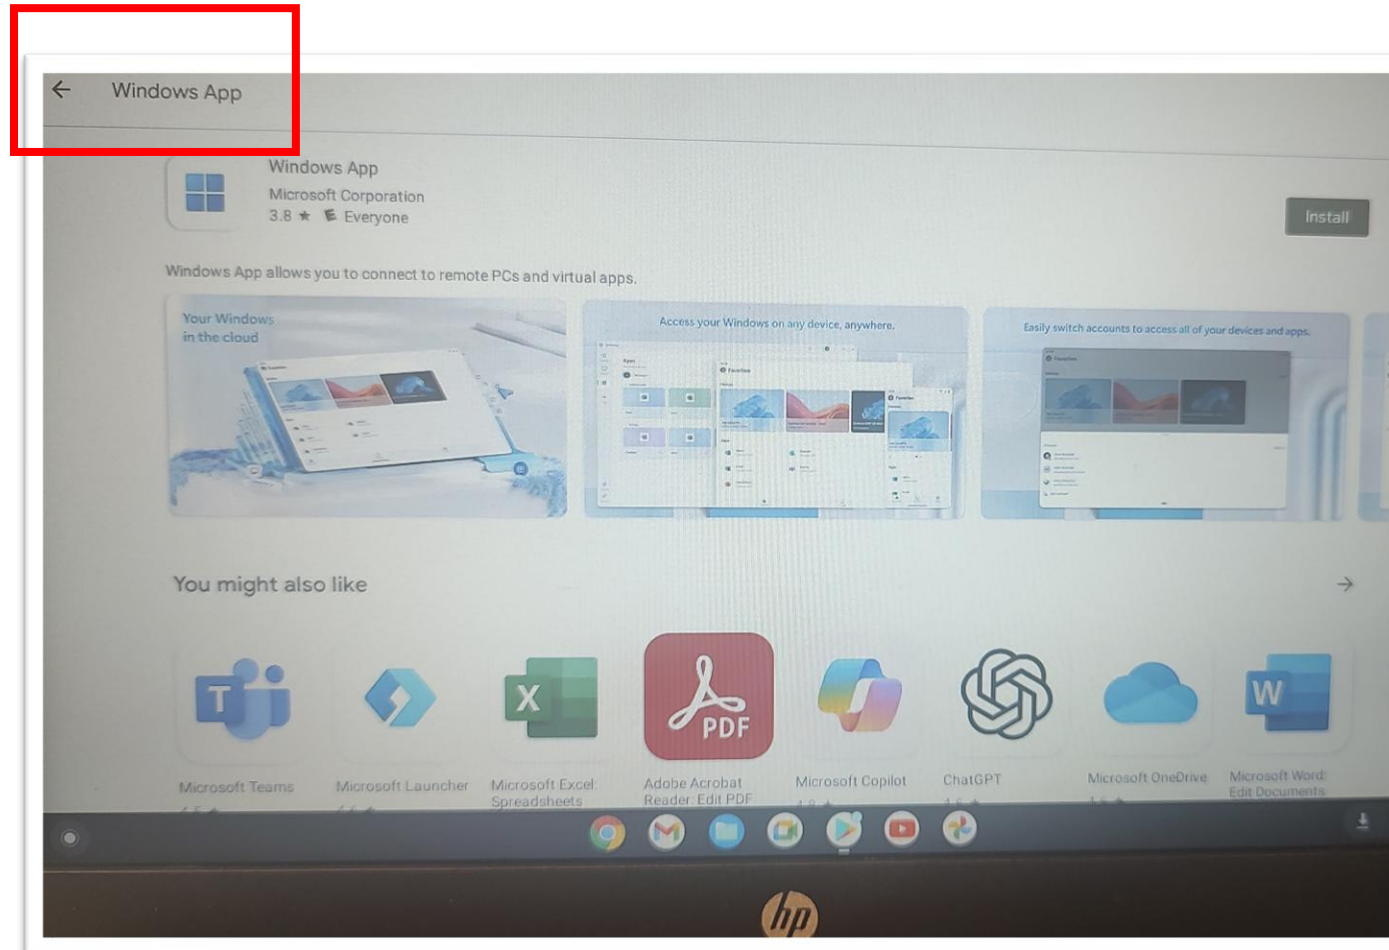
Windows App

Windows App
Microsoft Corporation
3.8 ★ Everyone

Install

Windows App allows you to connect to remote PCs and virtual apps.

Your Windows in the cloud

Access your Windows on any device, anywhere.

Easily switch accounts to access all of your devices and apps.

You might also like

PDF

Microsoft Teams

Microsoft Launcher

Microsoft Excel: Spreadsheets

Adobe Acrobat Reader: Edit PDF

Microsoft Copilot

ChatGPT

Microsoft OneDrive

Microsoft Word: Edit Documents

hp